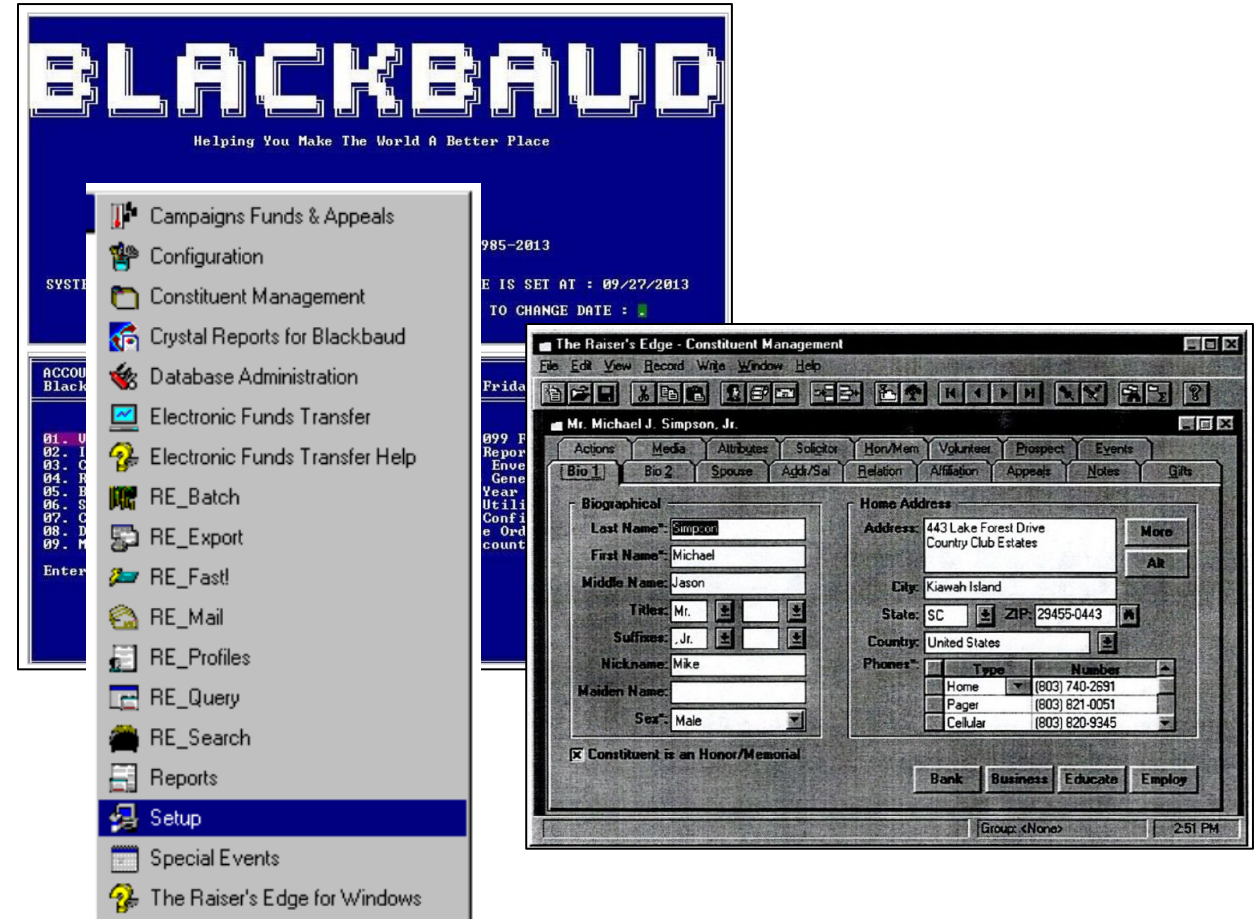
BLACKBAUD

Helping You Make The World A Better Place

985-2013

SYSTE

E IS SET AT : 09/27/2013

TO CHANGE DATE :

ACCOU
Black

Frida

01. 
02. I
03. C
04. R
05. B
06. S
07. C
08. D
09. M

Enter

099 F
Repor
Enve
Gene
Year
Utili
Confi
e Ord
count

Campaigns Funds & Appeals
Configuration
Constituent Management
Crystal Reports for Blackbaud
Database Administration
Electronic Funds Transfer
Electronic Funds Transfer Help
RE_Batch
RE_Export
RE_Fast!
RE_Mail
RE_Profiles
RE_Query
RE_Search
Reports
Setup
Special Events
The Raiser's Edge for Windows

The Raiser's Edge - Constituent Management
File Edit View Record Write Window Help

Mr. Michael J. Simpson, Jr.

Actions | Media | Attributes | Solicitor | Hon/Mem | Volunteer | Prospect | Events
Bio 1 | Bio 2 | Spouse | Addr/Sal | Relation | Affiliation | Appeals | Notes | Gifts

Biographical
Last Name*: Simpson
First Name*: Michael
Middle Name: Jason
Titles: Mr.
Suffixes: , Jr.
Nickname: Mike
Maiden Name:
Sex*: Male

Constituent is an Honor/Memorial

Home Address
Address: 443 Lake Forest Drive
Country Club Estates
More
Alt
City: Kiawah Island
State: SC ZIP: 29455-0443
Country: United States
Phones*:

| Type | Number |
|---|---|
| Home | (803) 740-2691 |
| Pager | (803) 821-0051 |
| Cellular | (803) 820-9345 |

Bank | Business | Educate | Employ

Group: <None>
2:51 PM